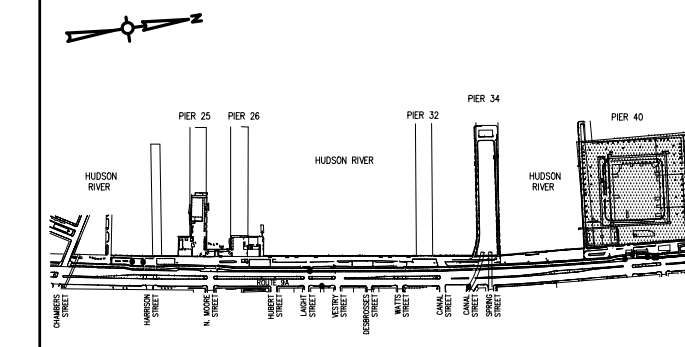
N

PIER 25

PIER 26

PIER 32

PIER 34

PIER 40

HUDSON RIVER

HUDSON RIVER

HUDSON RIVER

ROUTE 9A

CHAMBERS STREET

HARRISON STREET

N. MOORE STREET

HUBERT STREET

LAIGHT STREET

VESTRY STREET

DESBROSSES STREET

WATTS STREET

CANAL STREET

CANAL STREET

SPRING STREET